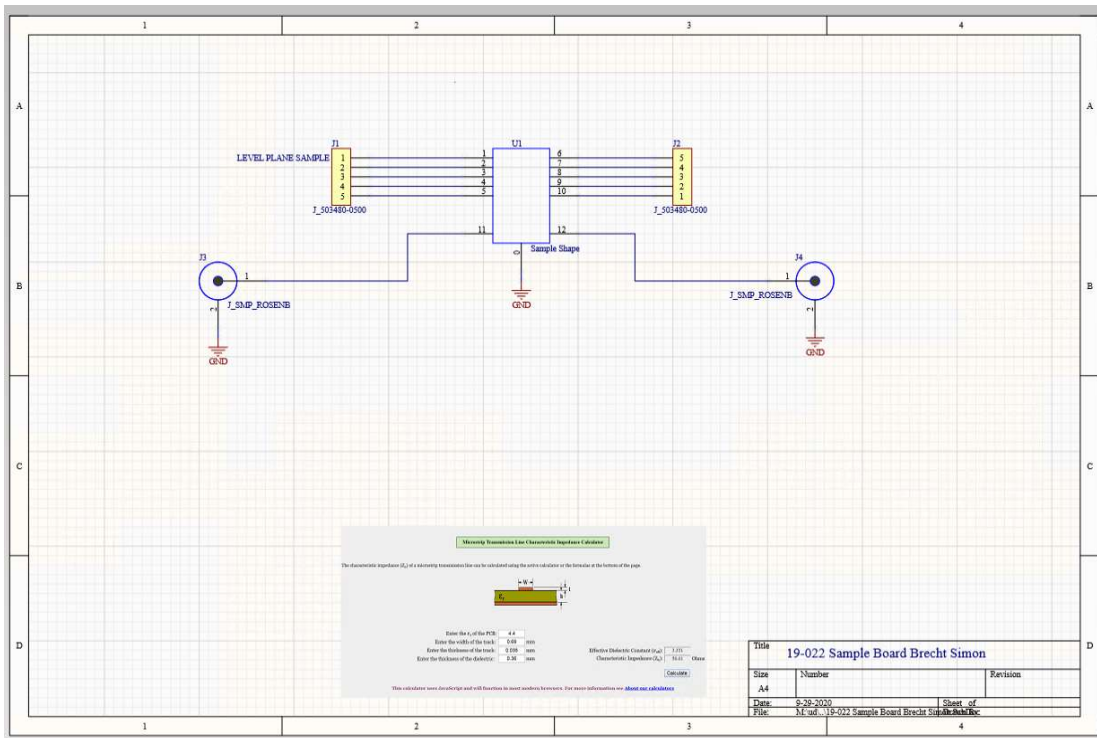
1 2 3 4

A

J1
LEVEL PLANE SAMPLE
1
2
3
4
5
J_503480-0500

U1
1
2
3
4
5
6
7
8
9
10
11
12
0
Sample Shape

J2
5
4
3
2
1
J_503480-0500

B

J3
1
J_SMP_ROSENB
2
GND

GND

J4
1
J_SMP_ROSENB
2
GND

C

D

Microstrip Transmission Line Characteristic Impedance Calculator

The characteristic impedance ($Z_0$) of a microstrip transmission line can be calculated using the active calculator or the formulas at the bottom of the page.

W
t
h
$\varepsilon_r$

Enter the $\varepsilon_r$ of the PCB: 4.4
Enter the width of the track: 0.60 mm
Enter the thickness of the track: 0.035 mm
Enter the thickness of the dielectric: 0.36 mm

Effective Dielectric Constant ($\varepsilon_{eff}$): 3.371
Characteristic Impedance ($Z_0$): 56.61 Ohms

Calculate

This calculator uses JavaScript and will function in most modern browsers. For more information see About our calculators

Title
19-022 Sample Board Brecht Simon

Size
A4
Number
Revision

Date: 9-29-2020
Sheet of
File: M:\ud...\19-022 Sample Board Brecht Simon.SchDoc
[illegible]

1 2 3 4